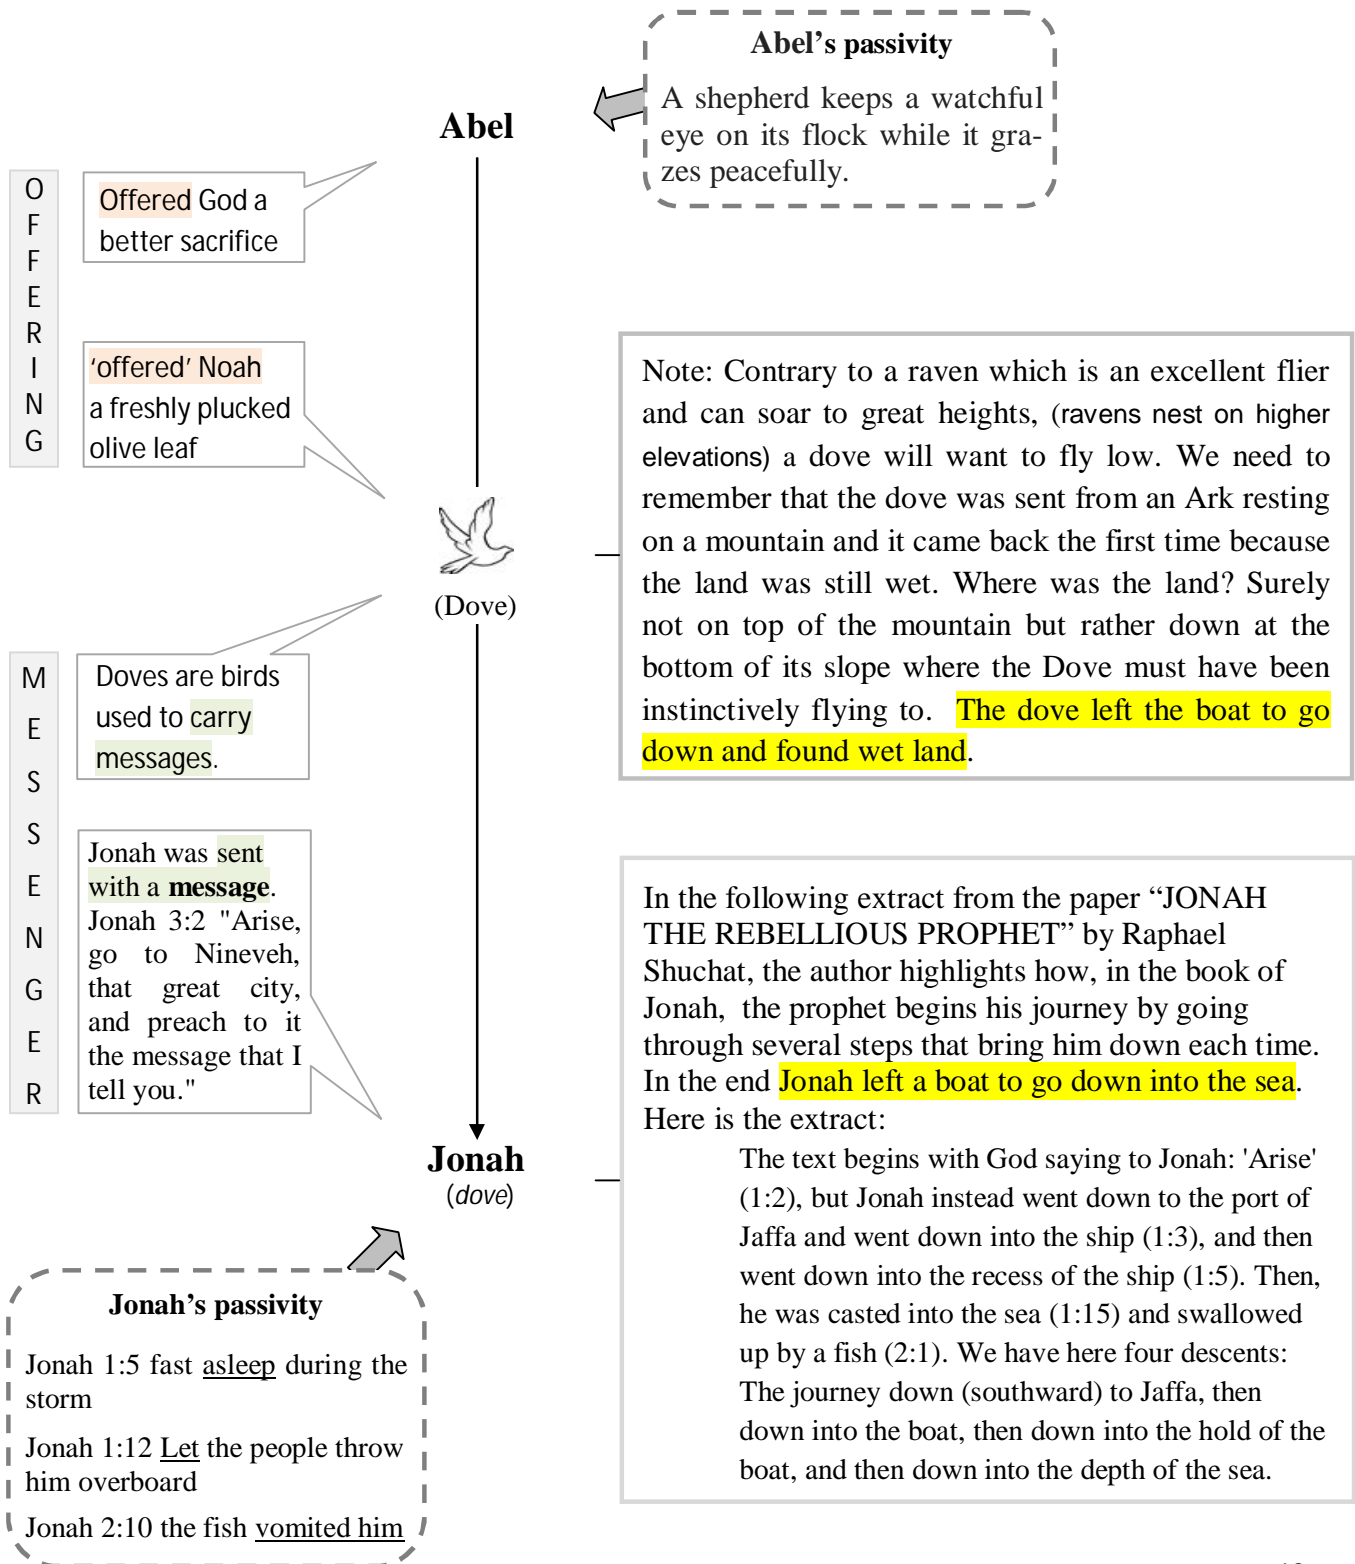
Abel's passivity

A shepherd keeps a watchful eye on its flock while it grazes peacefully.

Abel

O F F E R I N G

Offered God a better sacrifice

'offered' Noah a freshly plucked olive leaf

(Dove)

Note: Contrary to a raven which is an excellent flier and can soar to great heights, (ravens nest on higher elevations) a dove will want to fly low. We need to remember that the dove was sent from an Ark resting on a mountain and it came back the first time because the land was still wet. Where was the land? Surely not on top of the mountain but rather down at the bottom of its slope where the Dove must have been instinctively flying to. The dove left the boat to go down and found wet land.

M E S S E N G E R

Doves are birds used to carry messages.

Jonah was sent with a **message**. Jonah 3:2 "Arise, go to Nineveh, that great city, and preach to it the message that I tell you."

In the following extract from the paper "JONAH THE REBELLIOUS PROPHET" by Raphael Shuchat, the author highlights how, in the book of Jonah, the prophet begins his journey by going through several steps that bring him down each time. In the end Jonah left a boat to go down into the sea. Here is the extract:

The text begins with God saying to Jonah: 'Arise' (1:2), but Jonah instead went down to the port of Jaffa and went down into the ship (1:3), and then went down into the recess of the ship (1:5). Then, he was casted into the sea (1:15) and swallowed up by a fish (2:1). We have here four descents: The journey down (southward) to Jaffa, then down into the boat, then down into the hold of the boat, and then down into the depth of the sea.

Jonah
(dove)

Jonah's passivity

Jonah 1:5 fast asleep during the storm

Jonah 1:12 Let the people throw him overboard

Jonah 2:10 the fish vomited him